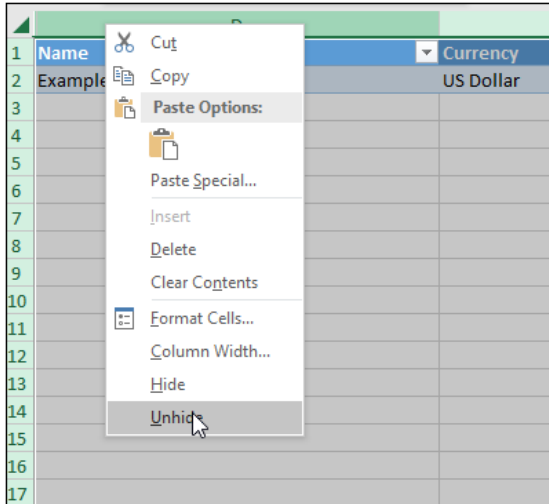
| | D | |
|---|---|---|
| 1 | Name | Currency |
| 2 | Example | US Dollar |
| 3 | | |
| 4 | | |
| 5 | | |
| 6 | | |
| 7 | | |
| 8 | | |
| 9 | | |
| 10 | | |
| 11 | | |
| 12 | | |
| 13 | | |
| 14 | | |
| 15 | | |
| 16 | | |
| 17 | | |

Cut
Copy
Paste Options:
Paste Special...
Insert
Delete
Clear Contents
Format Cells...
Column Width...
Hide
Unhide